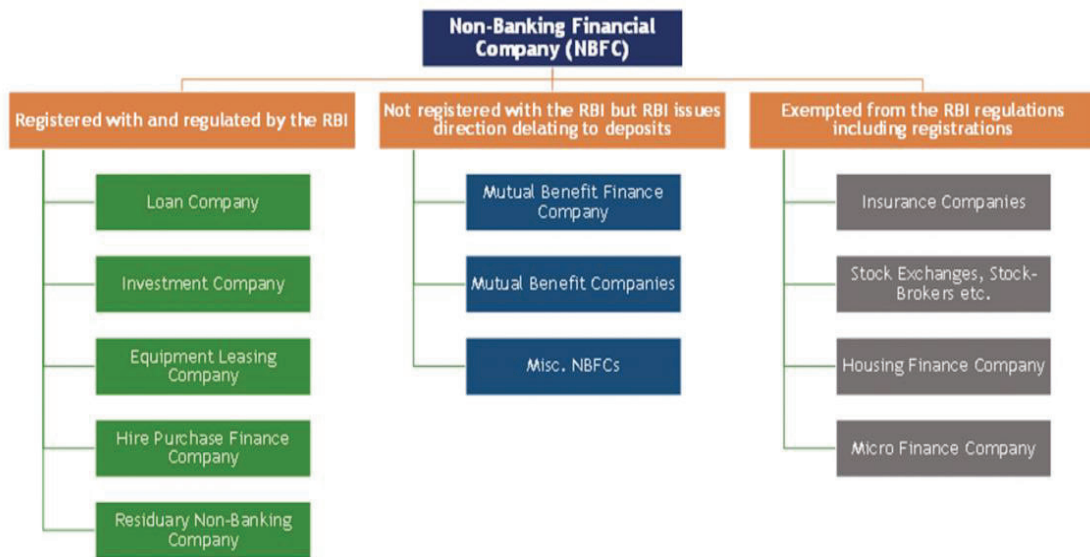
Non-Banking Financial Company (NBFC)

Registered with and regulated by the RBI

Loan Company

Investment Company

Equipment Leasing Company

Hire Purchase Finance Company

Residuary Non-Banking Company

Not registered with the RBI but RBI issues direction delating to deposits

Mutual Benefit Finance Company

Mutual Benefit Companies

Misc. NBFCs

Exempted from the RBI regulations including registrations

Insurance Companies

Stock Exchanges, Stock-Brokers etc.

Housing Finance Company

Micro Finance Company